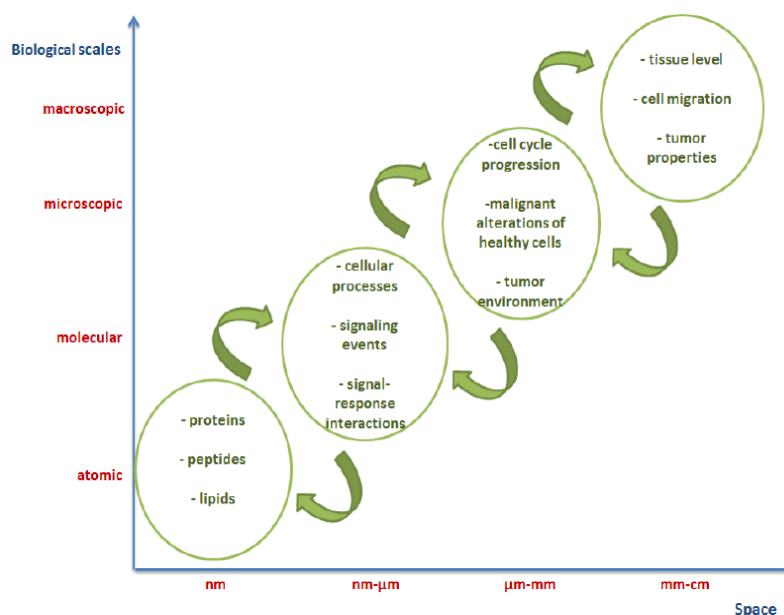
Biological scales

macroscopic

microscopic

molecular

atomic

- proteins

- peptides

- lipids

- cellular processes

- signaling events

- signal-response interactions

-cell cycle progression

-malignant alterations of healthy cells

- tumor environment

- tissue level

- cell migration

- tumor properties

nm

nm-µm

µm-mm

mm-cm

Space